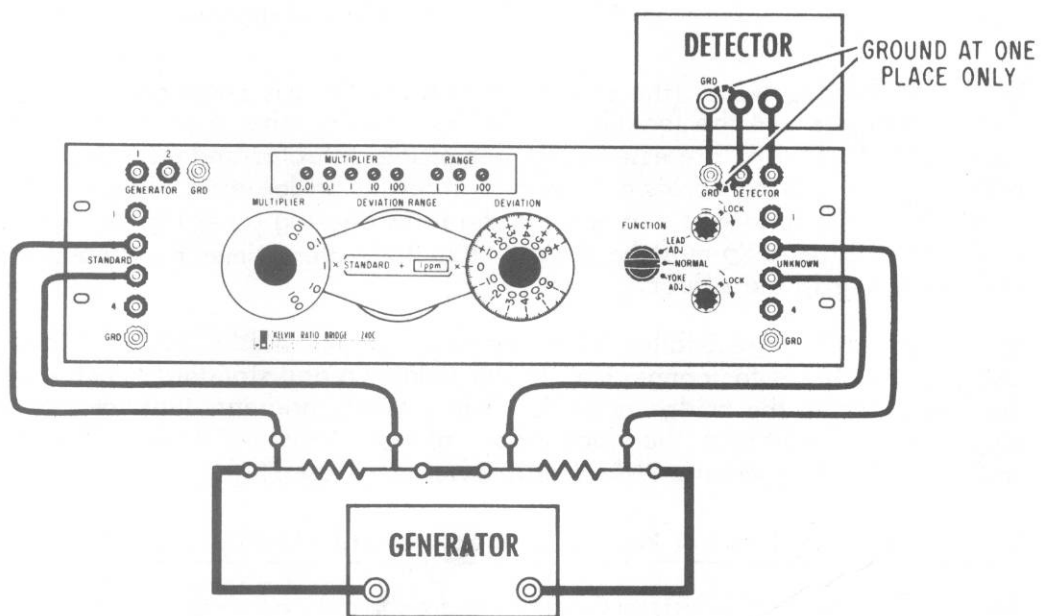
DETECTOR

GROUND AT ONE PLACE ONLY

GRD

1 2 GENERATOR GRD

MULTIPLIER RANGE

0.01 0.1 1 10 100 1 10 100

GRD DETECTOR

MULTIPLIER DEVIATION RANGE DEVIATION

1

STANDARD

4

GRD

.01 .1 1 10 100

1 × STANDARD + 1ppm × 0

+10 +20 +30 +40 +50 +60 -10 -20 -30 -40 -50 -60

FUNCTION

LOCK

LEAD ADJ

NORMAL

YOKE ADJ

LOCK

1

UNKNOWN

4

GRD

KELVIN RATIO BRIDGE 240C

GENERATOR